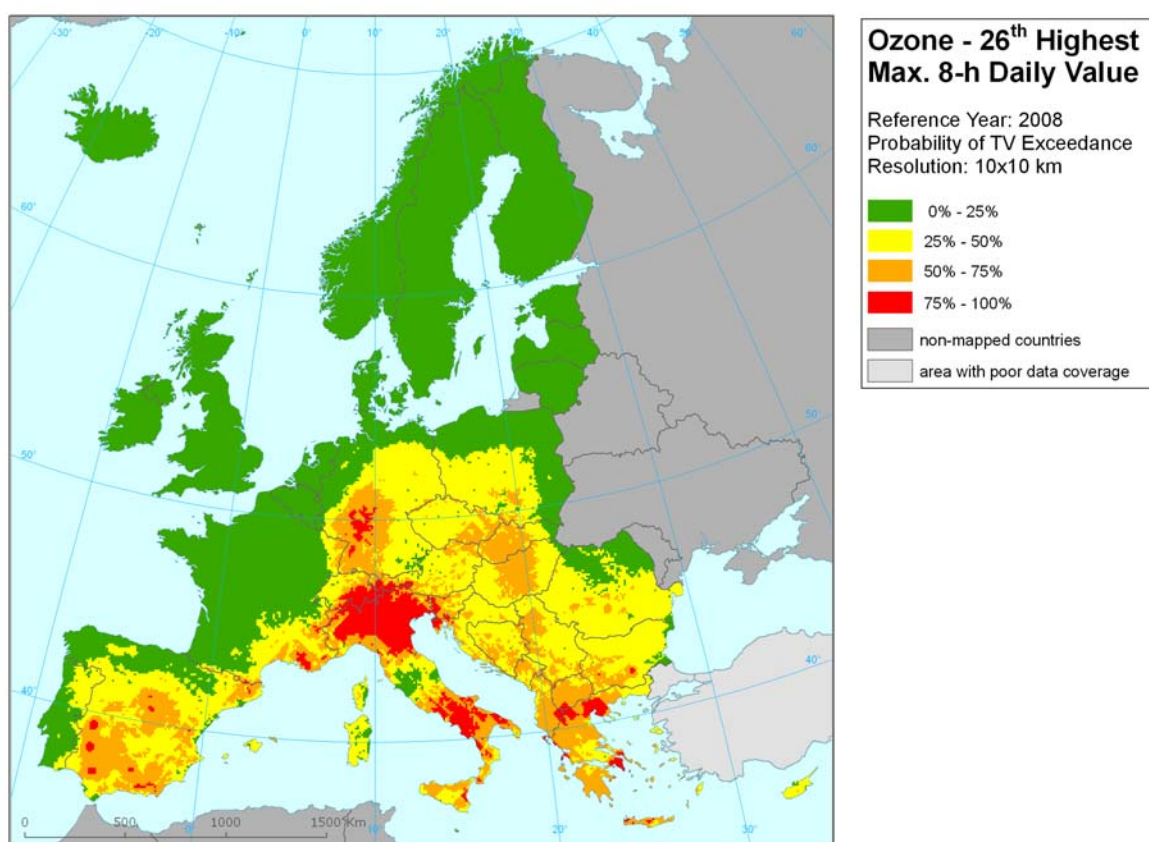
Ozone - 26$^{th}$ Highest Max. 8-h Daily Value

Reference Year: 2008
Probability of TV Exceedance
Resolution: 10x10 km

0% - 25%
25% - 50%
50% - 75%
75% - 100%
non-mapped countries
area with poor data coverage

-30° -20° -10° 0° 10° 20° 30° 40° 50° 60°
60° 60° 50° 50° 40° 40° 10° 20° 30° 0°

0 500 1000 1500 Km